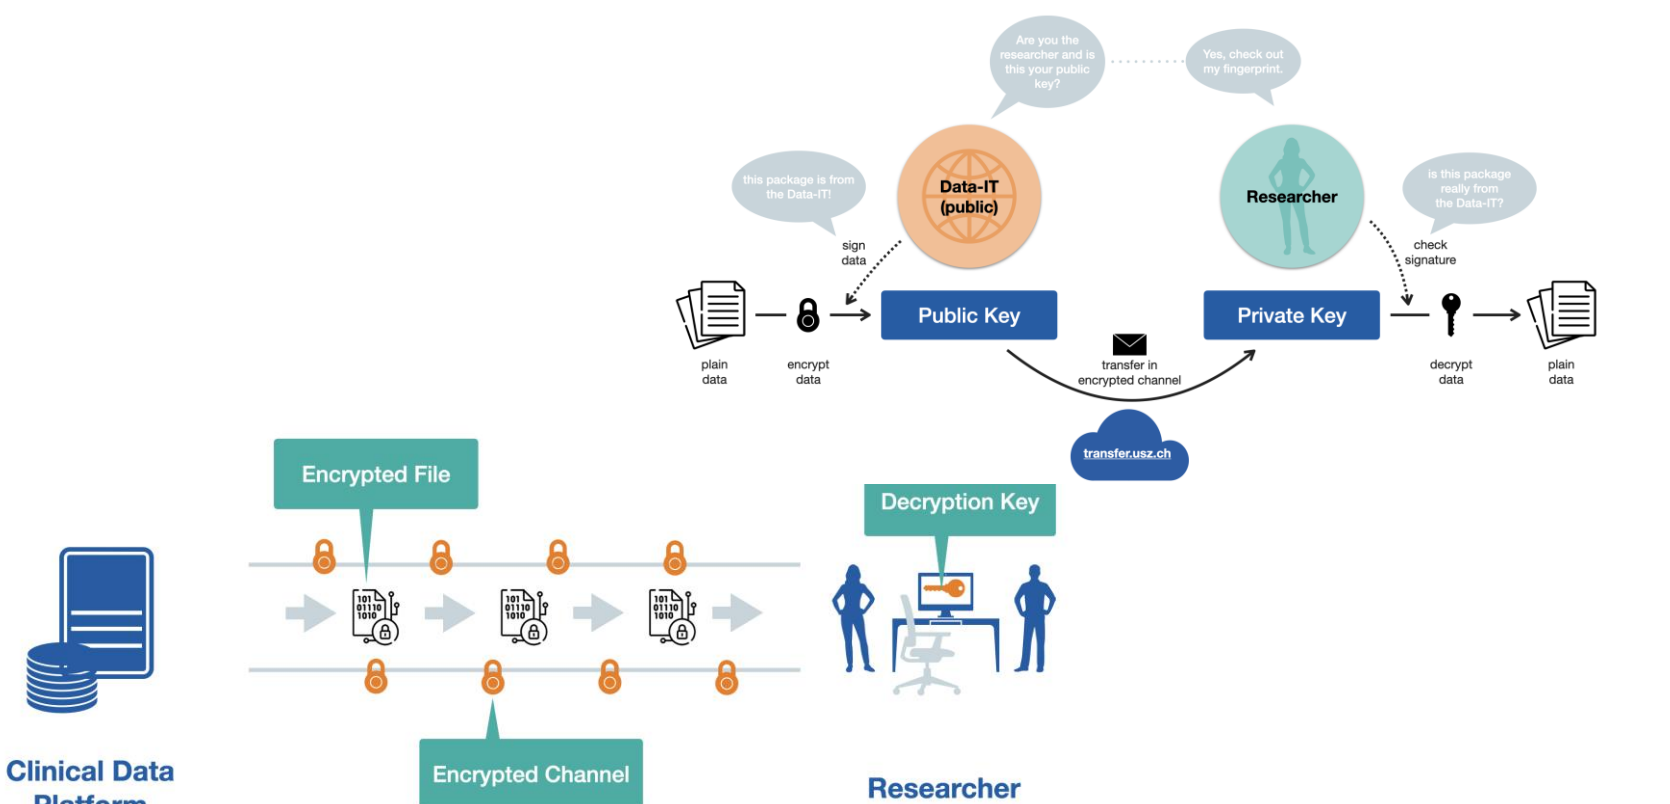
Are you the researcher and is this your public key?

Yes, check out my fingerprint.

this package is from the Data-IT!

Data-IT (public)

Researcher

is this package really from the Data-IT?

sign data

check signature

plain data

encrypt data

Public Key

transfer in encrypted channel

Private Key

decrypt data

plain data

transfer.usz.ch

Encrypted File

Decryption Key

101 01110 1010

101 01110 1010

101 01110 1010

Encrypted Channel

Clinical Data Platform

Researcher